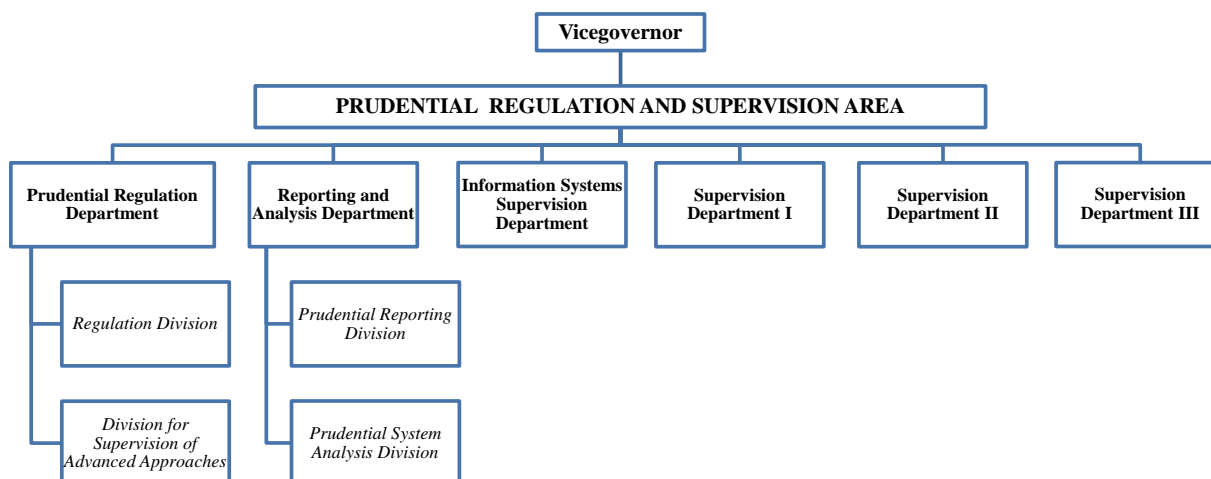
Vicegovernor

PRUDENTIAL REGULATION AND SUPERVISION AREA

Prudential Regulation Department

Reporting and Analysis Department

Information Systems Supervision Department

Supervision Department I

Supervision Department II

Supervision Department III

Regulation Division

Division for Supervision of Advanced Approaches

Prudential Reporting Division

Prudential System Analysis Division